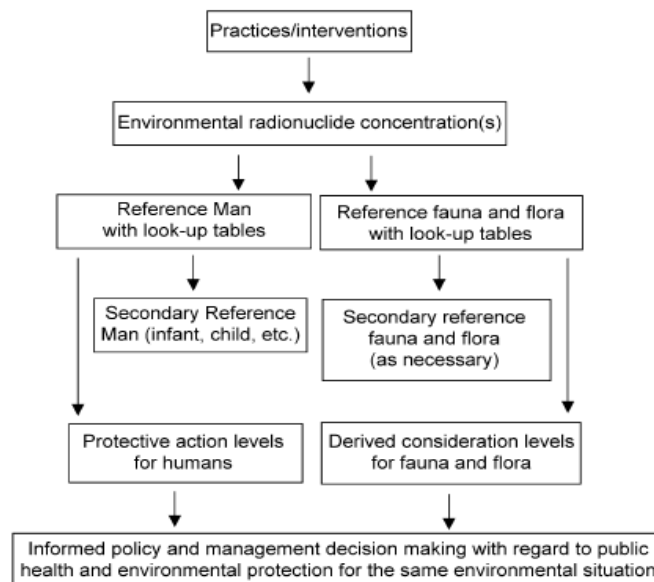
Practices/interventions

Environmental radionuclide concentration(s)

Reference Man with look-up tables

Reference fauna and flora with look-up tables

Secondary Reference Man (infant, child, etc.)

Secondary reference fauna and flora (as necessary)

Protective action levels for humans

Derived consideration levels for fauna and flora

Informed policy and management decision making with regard to public health and environmental protection for the same environmental situation